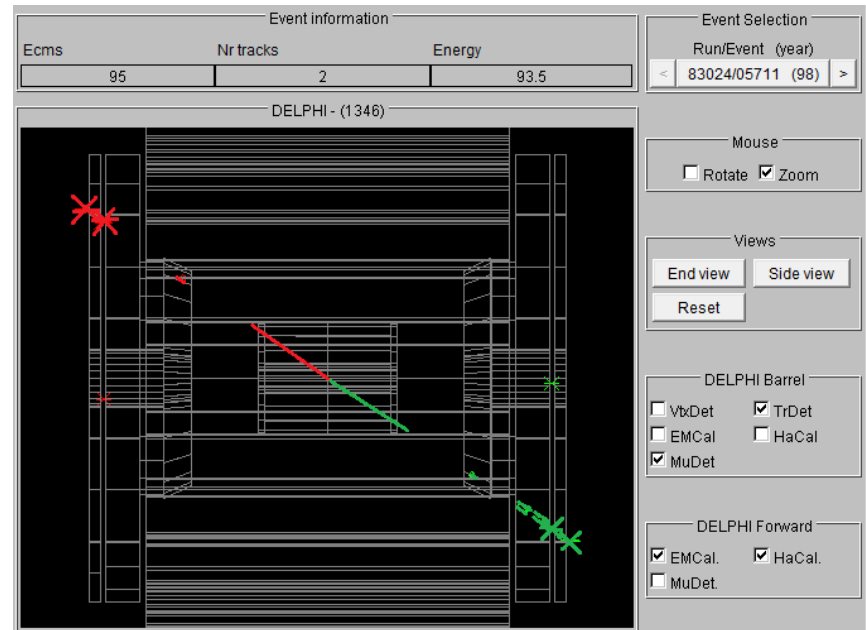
Event information

| Ecms | Nr tracks | Energy |
|---|---|---|
| 95 | 2 | 93.5 |

Event Selection

Run/Event (year)

< 83024/05711 (98) >

DELPHI - (1346)

Mouse

☐ Rotate ☑ Zoom

Views

End view

Side view

Reset

DELPHI Barrel

☐ VtxDet ☑ TrDet

☐ EMCal ☐ HaCal

☑ MuDet

DELPHI Forward

☑ EMCal. ☑ HaCal.

☐ MuDet.